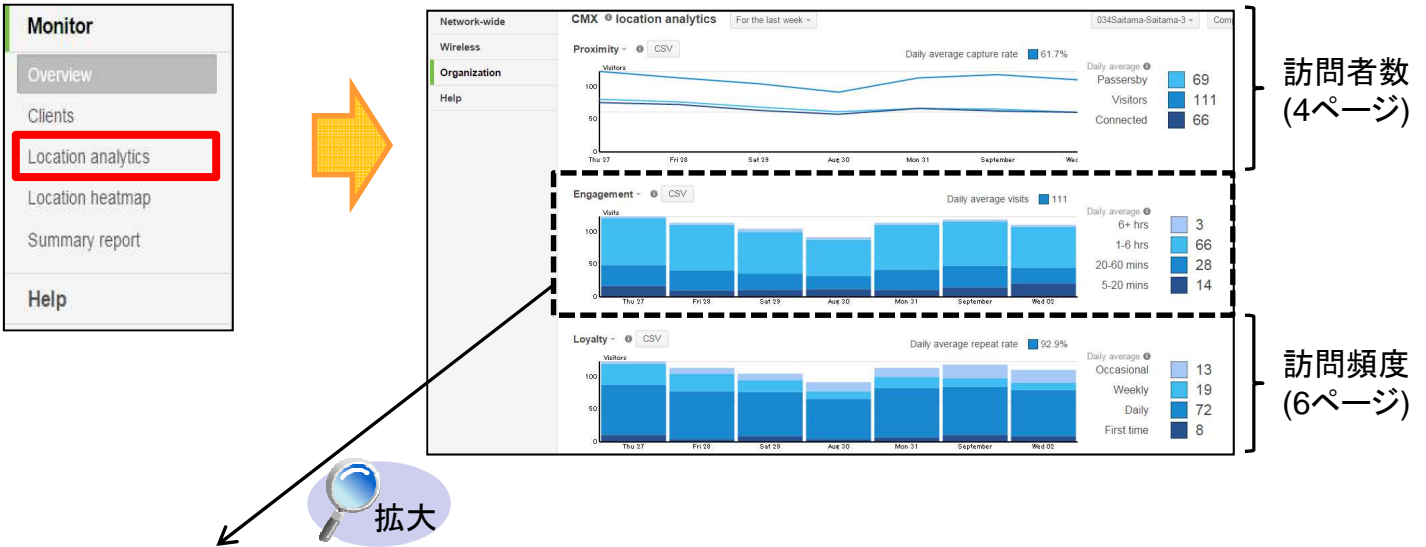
Monitor
Overview
Clients
Location analytics
Location heatmap
Summary report
Help

Network-wide
Wireless
Organization
Help

CMX location analytics For the last week
034Saitama-Saitama-3 Com

Proximity CSV
Daily average capture rate 61.7%
Visitors
100
50
0
Thu 27 Fri 28 Sat 29 Aug 30 Mon 31 September Wed
Daily average
Passersby 69
Visitors 111
Connected 66

Engagement CSV
Daily average visits 111
Visits
100
50
0
Thu 27 Fri 28 Sat 29 Aug 30 Mon 31 September Wed 02
Daily average
6+ hrs 3
1-6 hrs 66
20-60 mins 28
5-20 mins 14

Loyalty CSV
Daily average repeat rate 92.9%
Visitors
100
50
0
Thu 27 Fri 28 Sat 29 Aug 30 Mon 31 September Wed 02
Daily average
Occasional 13
Weekly 19
Daily 72
First time 8

訪問者数
(4ページ)

訪問頻度
(6ページ)

拡大